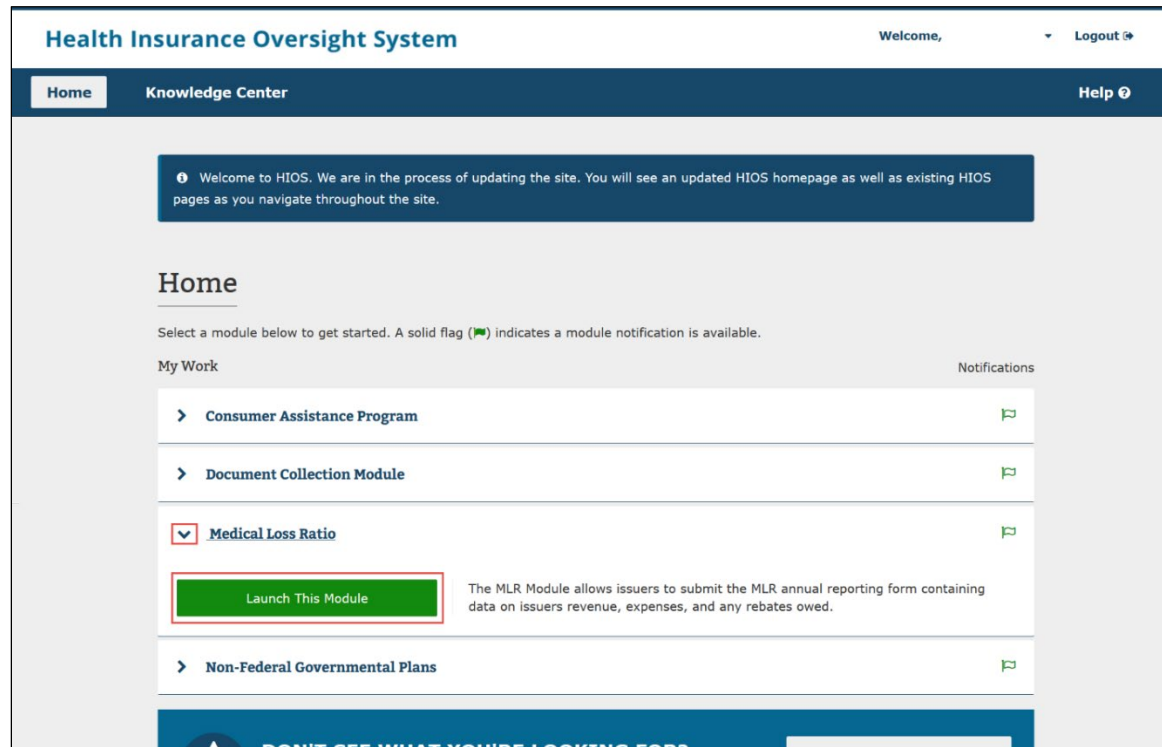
Health Insurance Oversight System

Welcome,

Logout

Home

Knowledge Center

Help

Welcome to HIOS. We are in the process of updating the site. You will see an updated HIOS homepage as well as existing HIOS pages as you navigate throughout the site.

Home

Select a module below to get started. A solid flag (⚑) indicates a module notification is available.

My Work

Notifications

Consumer Assistance Program

Document Collection Module

Medical Loss Ratio

Launch This Module

The MLR Module allows issuers to submit the MLR annual reporting form containing data on issuers revenue, expenses, and any rebates owed.

Non-Federal Governmental Plans

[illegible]